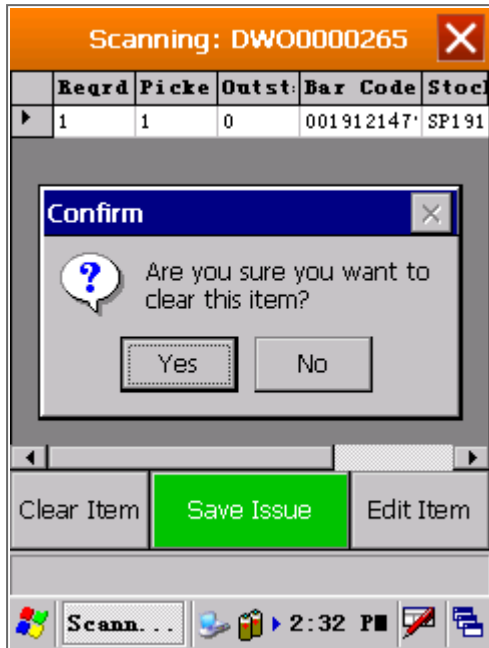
Scanning: DWO0000265

| | Reqrd | Picke | Outst: | Bar Code | Stocl |
|---|---|---|---|---|---|
| ▶ | 1 | 1 | 0 | 001912147' | SP191 |

Confirm

Are you sure you want to clear this item?

Yes No

Clear Item Save Issue Edit Item

Scann... 2:32 PM